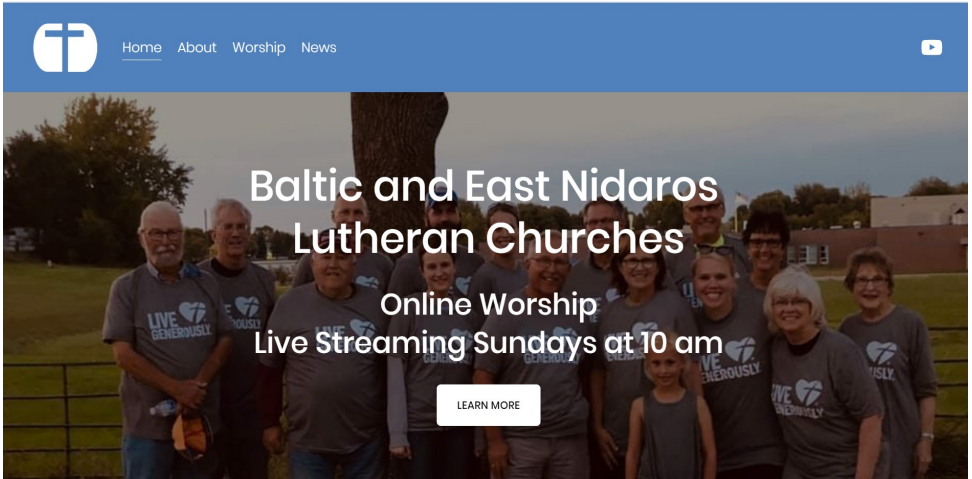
Home About Worship News

Baltic and East Nidaros Lutheran Churches

Online Worship
Live Streaming Sundays at 10 am

LEARN MORE

LIVE GENEROUSLY.

LIVE GENEROUSLY.

LIVE GENEROUSLY.

LIVE GENEROUSLY.

LIVE GENEROUSLY.

LIVE GENEROUSLY.

USLY.